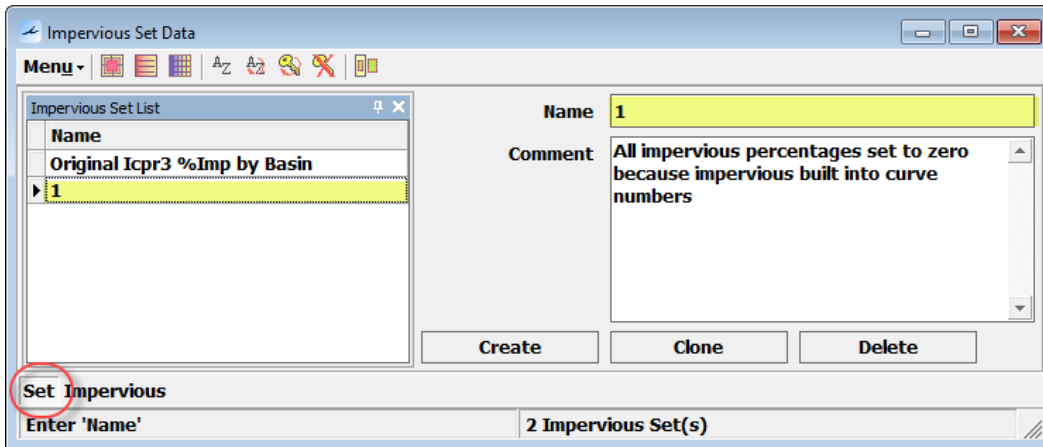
Impervious Set Data

Menu

Impervious Set List

Name

Original Icpr3 %Imp by Basin

1

Name 1

Comment All impervious percentages set to zero because impervious built into curve numbers

Create

Clone

Delete

Set Impervious

Enter 'Name'

2 Impervious Set(s)